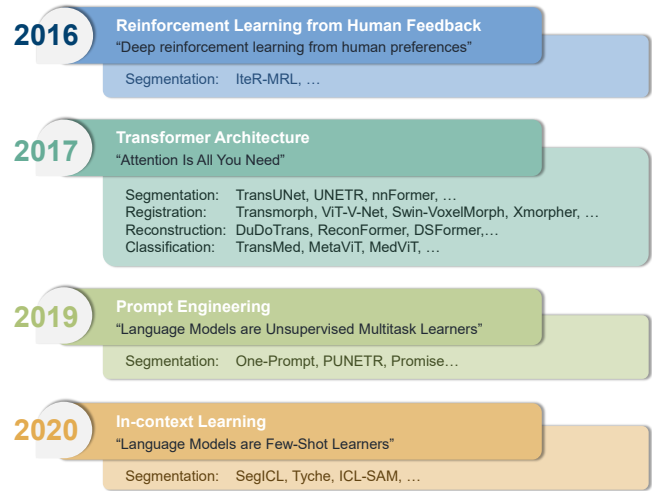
2016
Reinforcement Learning from Human Feedback
“Deep reinforcement learning from human preferences”
Segmentation: IteR-MRL, …

2017
Transformer Architecture
“Attention Is All You Need”
Segmentation: TransUNet, UNETR, nnFormer, …
Registration: Transmorph, ViT-V-Net, Swin-VoxelMorph, Xmorpher, …
Reconstruction: DuDoTrans, ReconFormer, DSFormer,…
Classification: TransMed, MetaViT, MedViT, …

2019
Prompt Engineering
“Language Models are Unsupervised Multitask Learners”
Segmentation: One-Prompt, PUNETR, Promise…

2020
In-context Learning
“Language Models are Few-Shot Learners”
Segmentation: SegICL, Tyche, ICL-SAM, …